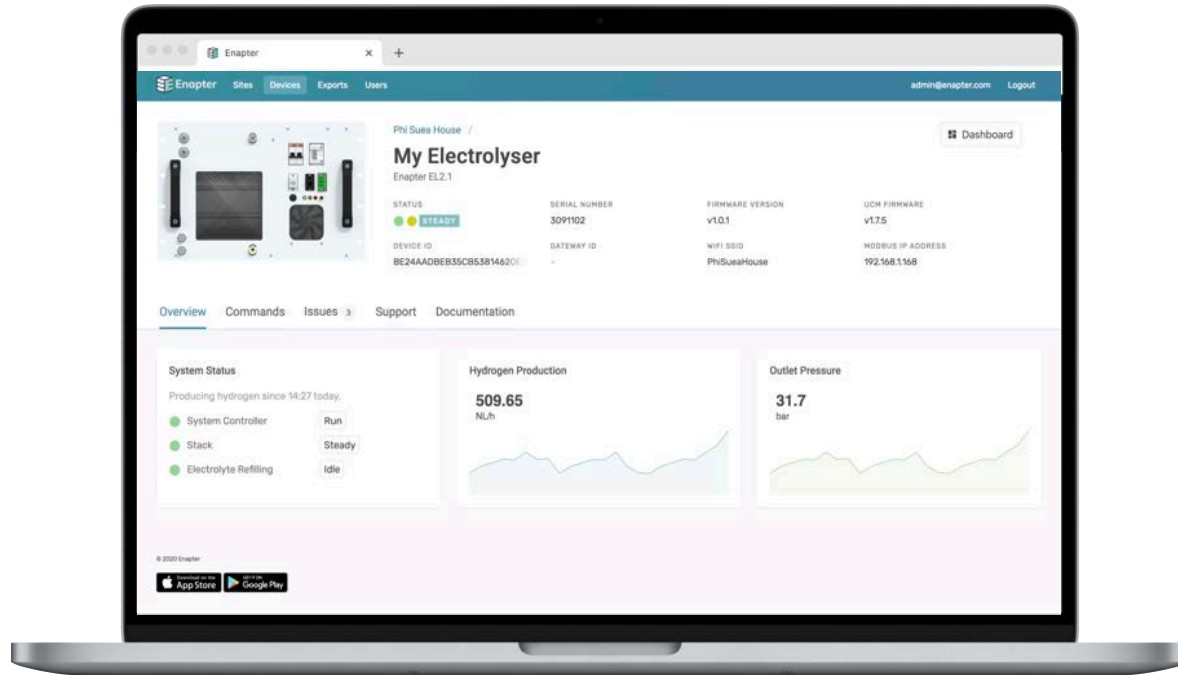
Enapter ×
+

Enapter Sites Devices Exports Users admin@enapter.com Logout

Phi Suea House /

Dashboard

My Electrolyser

Enapter EL2.1

STATUS
STEADY

SERIAL NUMBER
3091102

FIRMWARE VERSION
v1.0.1

UCM FIRMWARE
v1.7.5

DEVICE ID
BE24AADBEB35CB5381462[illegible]

GATEWAY ID
-

WIFI SSID
PhiSueaHouse

MODBUS IP ADDRESS
192.168.1.168

Overview Commands Issues 3 Support Documentation

System Status

Producing hydrogen since 14:27 today.

System Controller Run
Stack Steady
Electrolyte Refilling Idle

Hydrogen Production

509.65
NL/h

Outlet Pressure

31.7
bar

© 2020 Enapter

Download on the App Store
GET IT ON Google Play